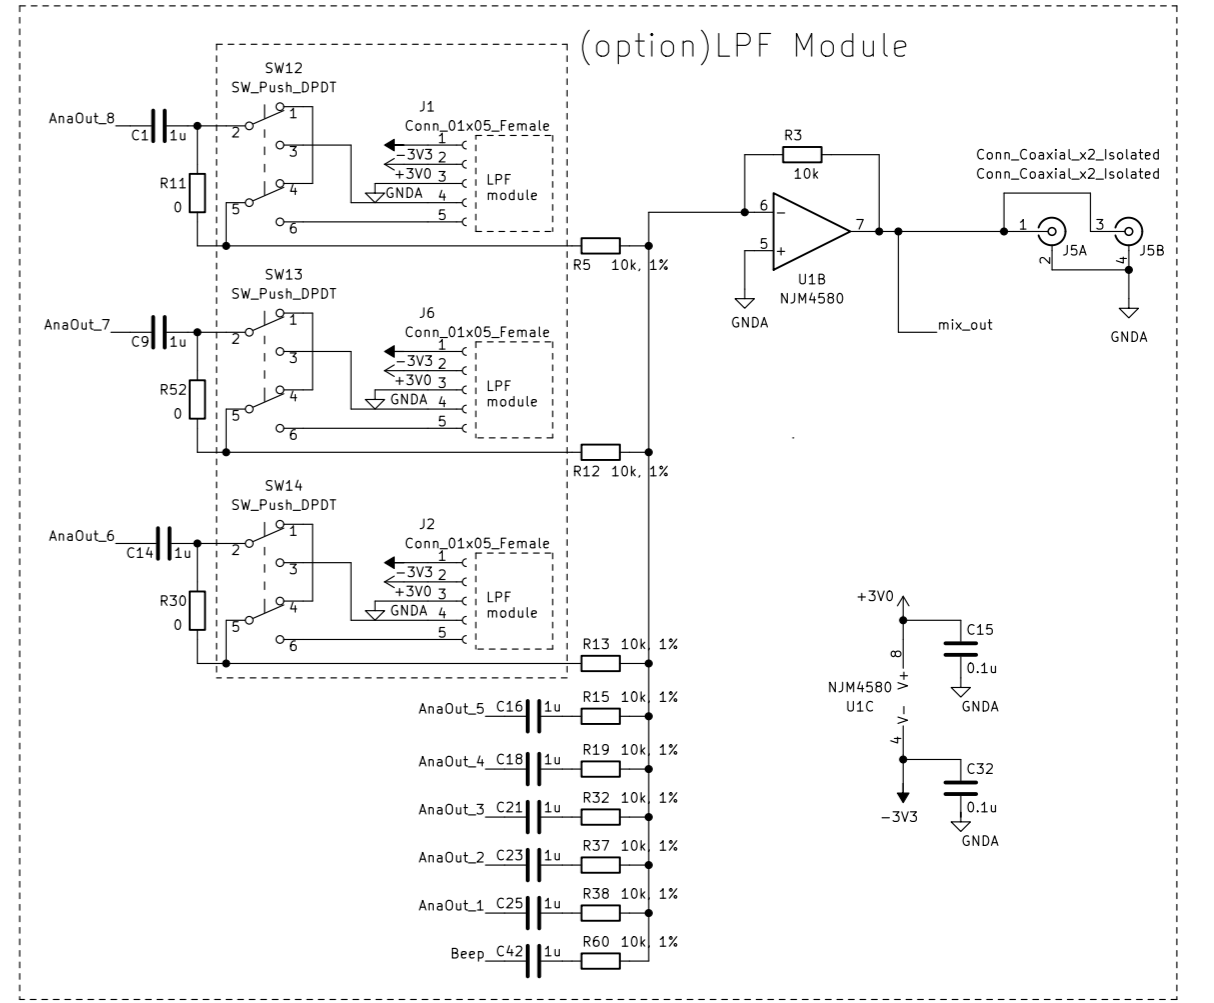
(option)LPF Module

SW12
SW_Push_DPDT
AnaOut_8
C1 1u
R11
0
2
1
3
4
5
6
J1
Conn_01x05_Female
1
−3V3 2
+3V0 3
GNDA 4
5
LPF module

R3
10k
6
5
7
U1B
NJM4580
GNDA
R5 10k, 1%
mix_out

Conn_Coaxial_x2_Isolated
Conn_Coaxial_x2_Isolated
1
3
2
4
J5A
J5B
GNDA

SW13
SW_Push_DPDT
AnaOut_7
C9 1u
R52
0
2
1
3
4
5
6
J6
Conn_01x05_Female
1
−3V3 2
+3V0 3
GNDA 4
5
LPF module
R12 10k, 1%

SW14
SW_Push_DPDT
AnaOut_6
C14 1u
R30
0
2
1
3
4
5
6
J2
Conn_01x05_Female
1
−3V3 2
+3V0 3
GNDA 4
5
LPF module
R13 10k, 1%

AnaOut_5 C16 1u R15 10k, 1%
AnaOut_4 C18 1u R19 10k, 1%
AnaOut_3 C21 1u R32 10k, 1%
AnaOut_2 C23 1u R37 10k, 1%
AnaOut_1 C25 1u R38 10k, 1%
Beep C42 1u R60 10k, 1%

+3V0
8
V+
NJM4580
U1C
V−
4
−3V3
C15
0.1u
GNDA
C32
0.1u
GNDA